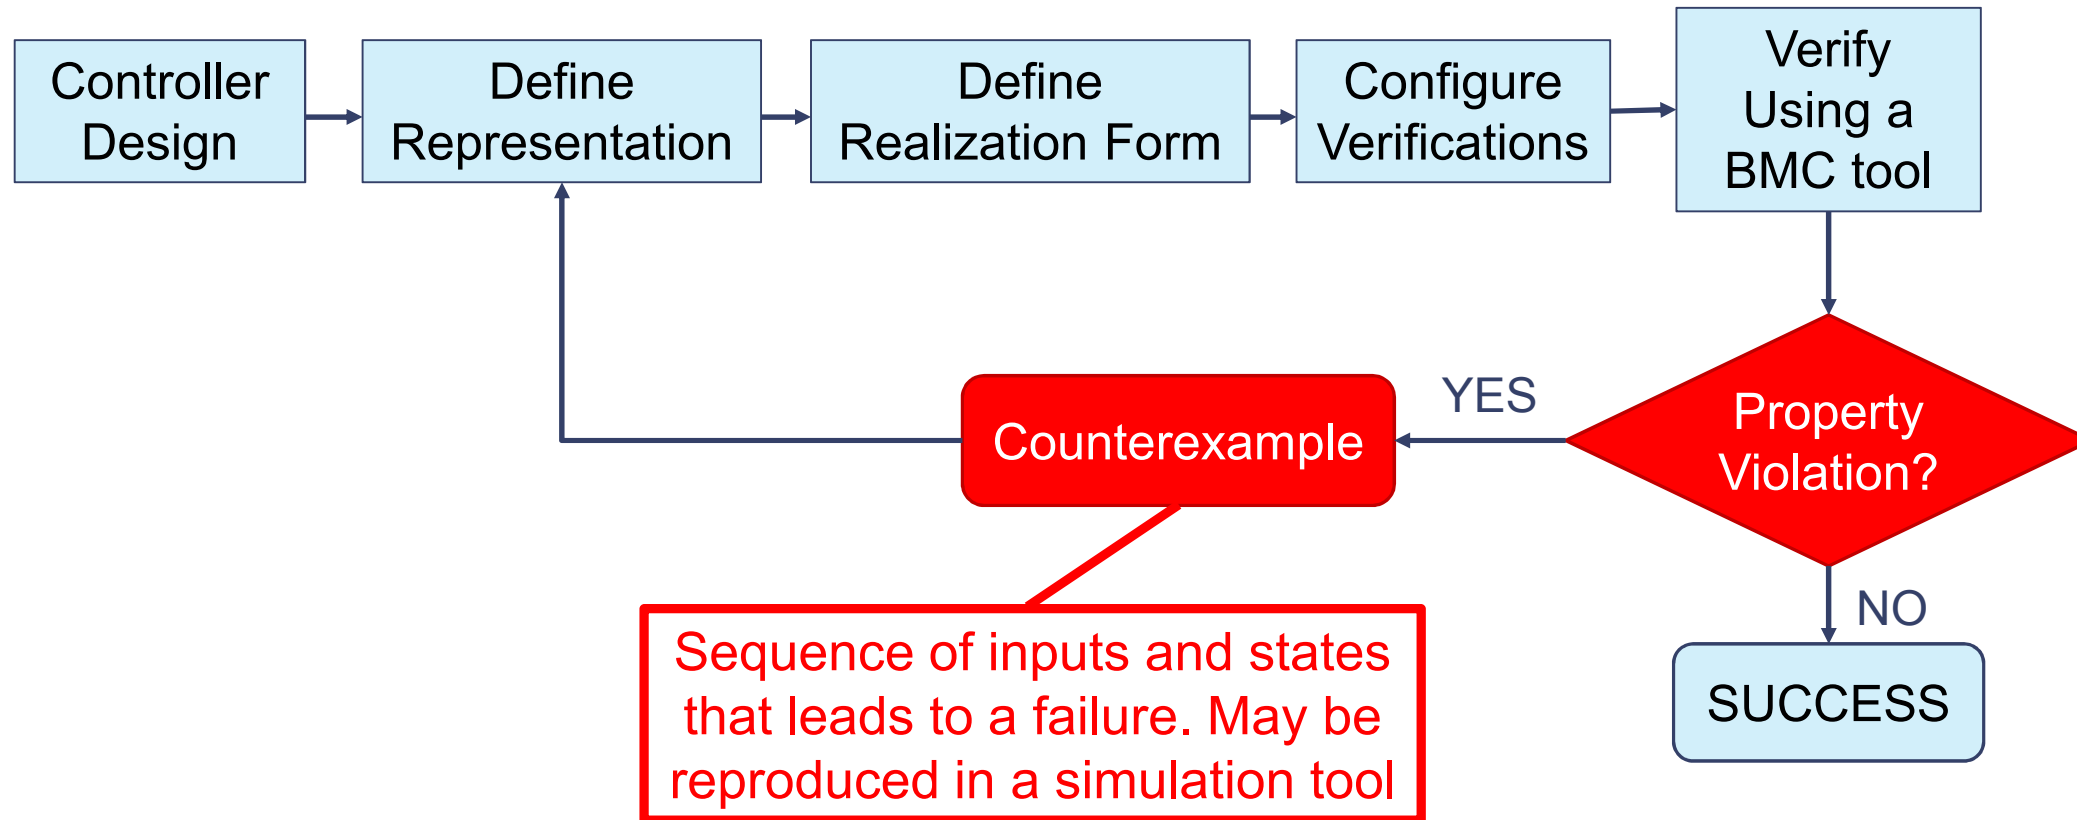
Controller Design

Define Representation

Define Realization Form

Configure Verifications

Verify Using a BMC tool

Property Violation?

YES

Counterexample

NO

SUCCESS

Sequence of inputs and states that leads to a failure. May be reproduced in a simulation tool